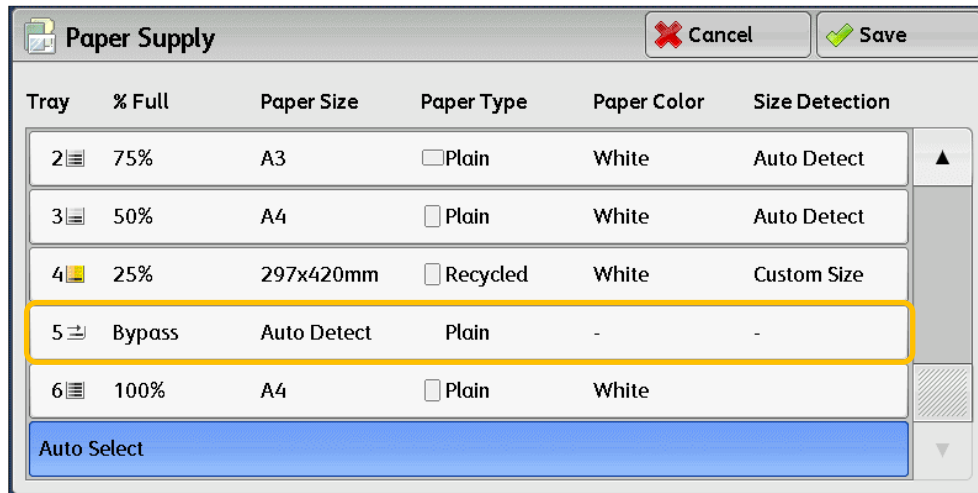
Paper Supply

Cancel

Save

| Tray | % Full | Paper Size | Paper Type | Paper Color | Size Detection |
|---|---|---|---|---|---|
| 2 | 75% | A3 | Plain | White | Auto Detect |
| 3 | 50% | A4 | Plain | White | Auto Detect |
| 4 | 25% | 297x420mm | Recycled | White | Custom Size |
| 5 | Bypass | Auto Detect | Plain | - | - |
| 6 | 100% | A4 | Plain | White | |

Auto Select